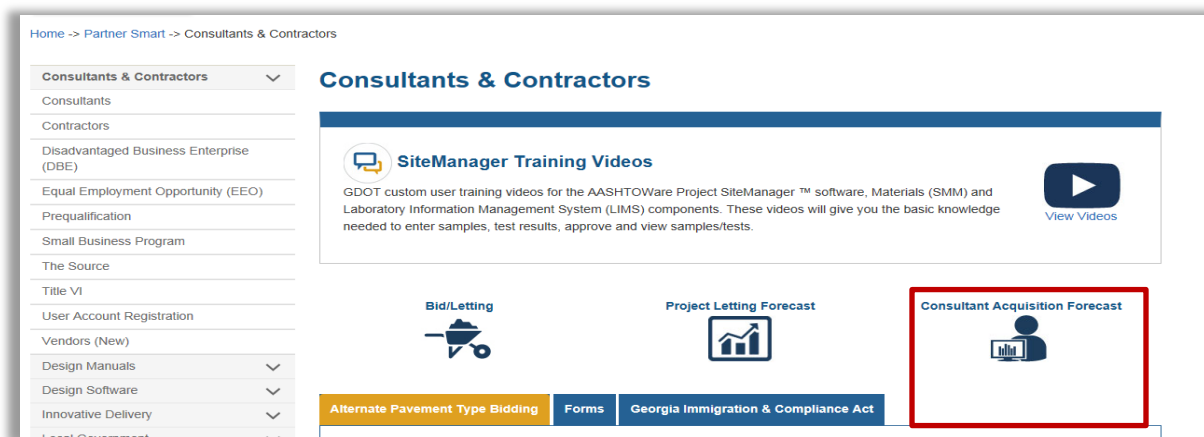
Home -> Partner Smart -> Consultants & Contractors

Consultants & Contractors
Consultants
Contractors
Disadvantaged Business Enterprise (DBE)
Equal Employment Opportunity (EEO)
Prequalification
Small Business Program
The Source
Title VI
User Account Registration
Vendors (New)
Design Manuals
Design Software
Innovative Delivery
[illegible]

Consultants & Contractors

SiteManager Training Videos

GDOT custom user training videos for the AASHTOWare Project SiteManager ™ software, Materials (SMM) and Laboratory Information Management System (LIMS) components. These videos will give you the basic knowledge needed to enter samples, test results, approve and view samples/tests.

View Videos

Bid/Letting

Project Letting Forecast

Consultant Acquisition Forecast

Alternate Pavement Type Bidding

Forms

Georgia Immigration & Compliance Act